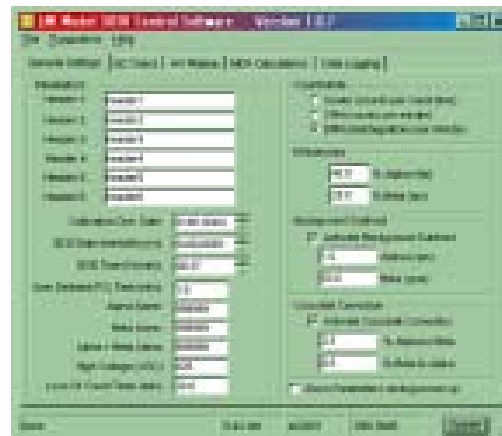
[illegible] Control Software Version 1.0.7

File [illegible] Help

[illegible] | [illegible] | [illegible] | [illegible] | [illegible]

Header 1 | Header1
Header 2 | Header2
Header 3 | Header3
Header 4 | Header4
Header 5 | Header5
Header 6 | Header6

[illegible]

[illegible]

Background Method

Activate Background Method

Coincident Correction

Activate Coincident Correction

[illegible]

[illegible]